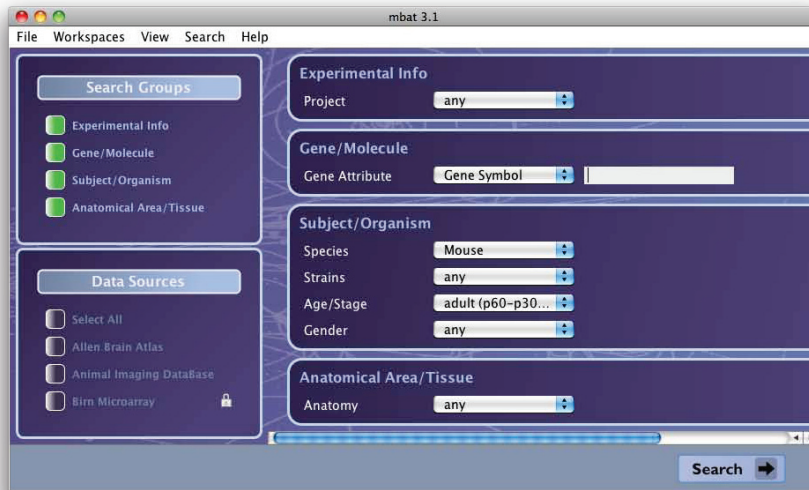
mbat 3.1

File Workspaces View Search Help

Search Groups

Experimental Info
Gene/Molecule
Subject/Organism
Anatomical Area/Tissue

Data Sources

Select All
Allen Brain Atlas
Animal Imaging DataBase
Birn Microarray

Experimental Info

Project any

Gene/Molecule

Gene Attribute Gene Symbol

Subject/Organism

Species Mouse
Strains any
Age/Stage adult (p60-p30...
Gender any

Anatomical Area/Tissue

Anatomy any

Search